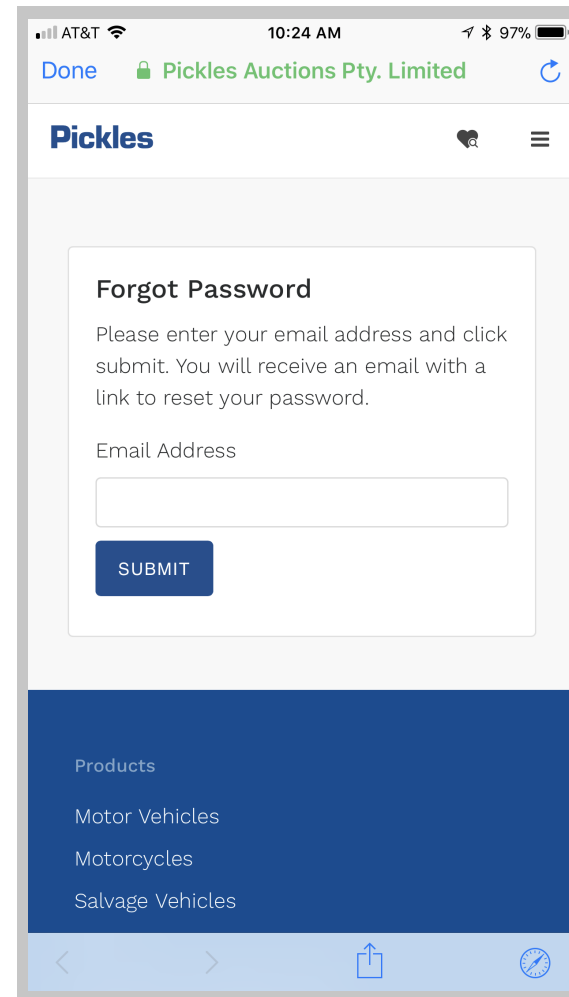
AT&T 10:24 AM 97%

Done Pickles Auctions Pty. Limited

Pickles

Forgot Password

Please enter your email address and click submit. You will receive an email with a link to reset your password.

Email Address

SUBMIT

Products

Motor Vehicles

Motorcycles

Salvage Vehicles